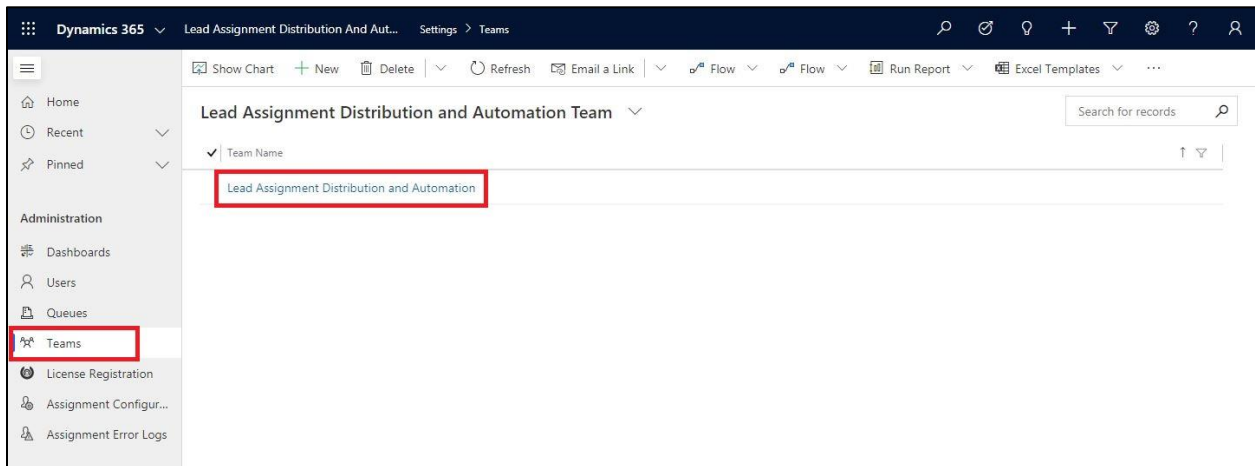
Dynamics 365 Lead Assignment Distribution And Aut... Settings > Teams

Show Chart + New Delete Refresh Email a Link Flow Flow Run Report Excel Templates ...

Home
Recent
Pinned

Administration
Dashboards
Users
Queues
Teams
License Registration
Assignment Configur...
Assignment Error Logs

Lead Assignment Distribution and Automation Team

Search for records

Team Name

Lead Assignment Distribution and Automation